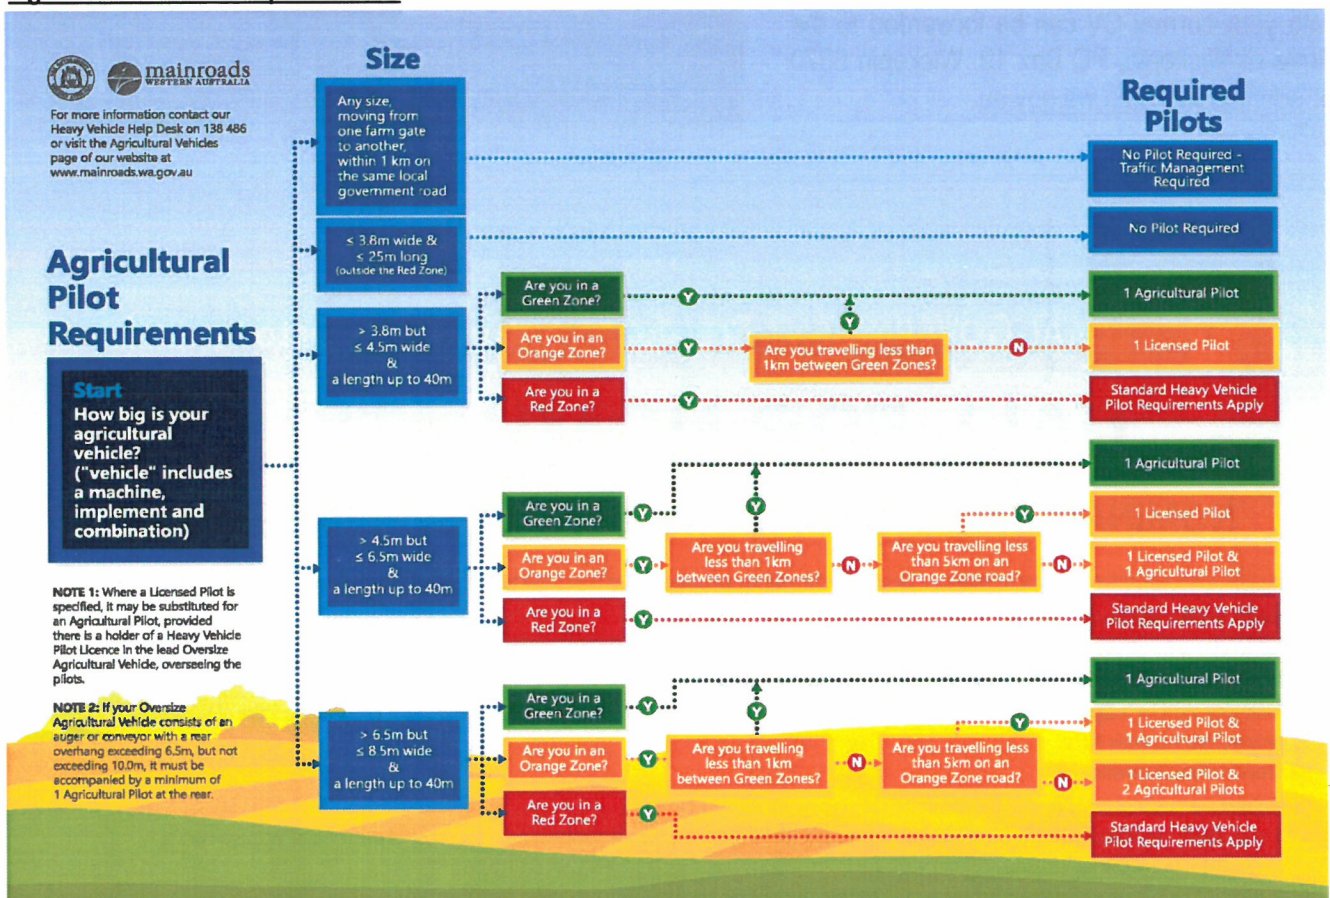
mainroads WESTERN AUSTRALIA

For more information contact our Heavy Vehicle Help Desk on 138 486 or visit the Agricultural Vehicles page of our website at www.mainroads.wa.gov.au

Agricultural Pilot Requirements

Start
How big is your agricultural vehicle? ("vehicle" includes a machine, implement and combination)

NOTE 1: Where a Licensed Pilot is specified, it may be substituted for an Agricultural Pilot, provided there is a holder of a Heavy Vehicle Pilot Licence in the lead Oversize Agricultural Vehicle, overseeing the pilots.

NOTE 2: If your Oversize Agricultural Vehicle consists of an auger or conveyor with a rear overhang exceeding 6.5m, but not exceeding 10.0m, it must be accompanied by a minimum of 1 Agricultural Pilot at the rear.

Size

Any size, moving from one farm gate to another, within 1 km on the same local government road

≤ 3.8m wide & ≤ 25m long (outside the Red Zone)

> 3.8m but ≤ 4.5m wide & a length up to 40m

> 4.5m but ≤ 6.5m wide & a length up to 40m

> 6.5m but ≤ 8.5m wide & a length up to 40m

Are you in a Green Zone?
Are you in an Orange Zone?
Are you in a Red Zone?

Are you travelling less than 1km between Green Zones?

Are you in a Green Zone?
Are you in an Orange Zone?
Are you in a Red Zone?

Are you travelling less than 1km between Green Zones?
Are you travelling less than 5km on an Orange Zone road?

Are you in a Green Zone?
Are you in an Orange Zone?
Are you in a Red Zone?

Are you travelling less than 1km between Green Zones?
Are you travelling less than 5km on an Orange Zone road?

Y
N

Required Pilots

No Pilot Required - Traffic Management Required
No Pilot Required
1 Agricultural Pilot
1 Licensed Pilot
Standard Heavy Vehicle Pilot Requirements Apply
1 Agricultural Pilot
1 Licensed Pilot
1 Licensed Pilot & 1 Agricultural Pilot
Standard Heavy Vehicle Pilot Requirements Apply
1 Agricultural Pilot
1 Licensed Pilot & 1 Agricultural Pilot
1 Licensed Pilot & 2 Agricultural Pilots
Standard Heavy Vehicle Pilot Requirements Apply